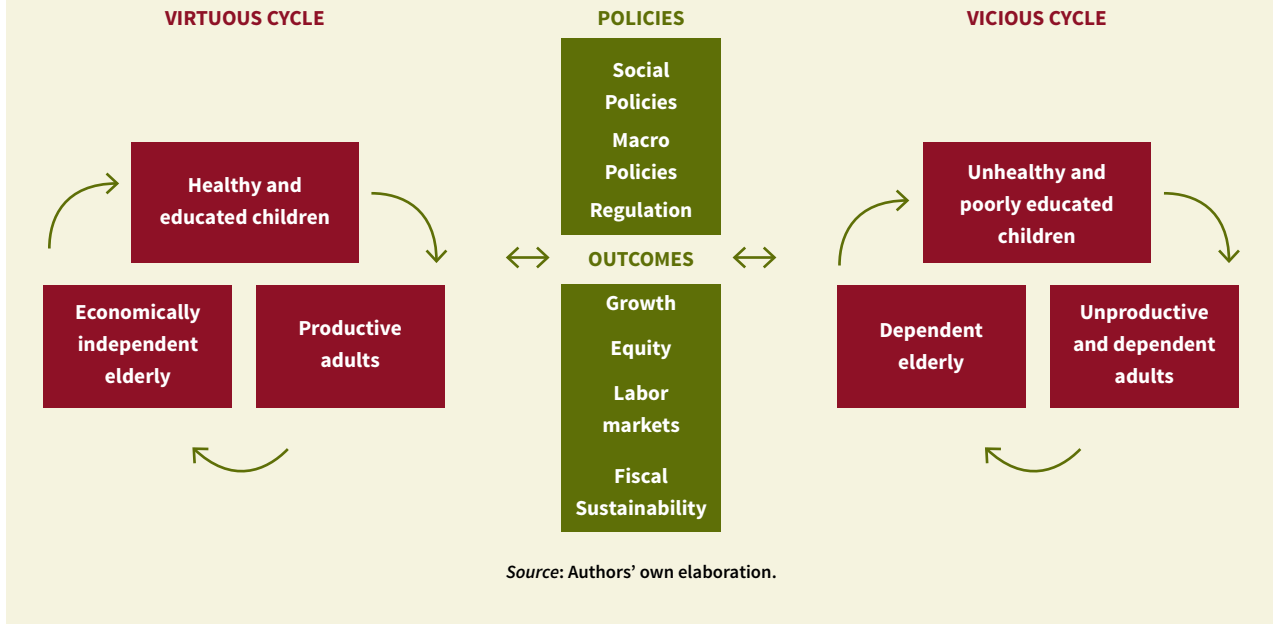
VIRTUOUS CYCLE

Healthy and educated children

Productive adults

Economically independent elderly

POLICIES

Social Policies

Macro Policies

Regulation

OUTCOMES

Growth

Equity

Labor markets

Fiscal Sustainability

VICIOUS CYCLE

Unhealthy and poorly educated children

Unproductive and dependent adults

Dependent elderly

Source: Authors' own elaboration.